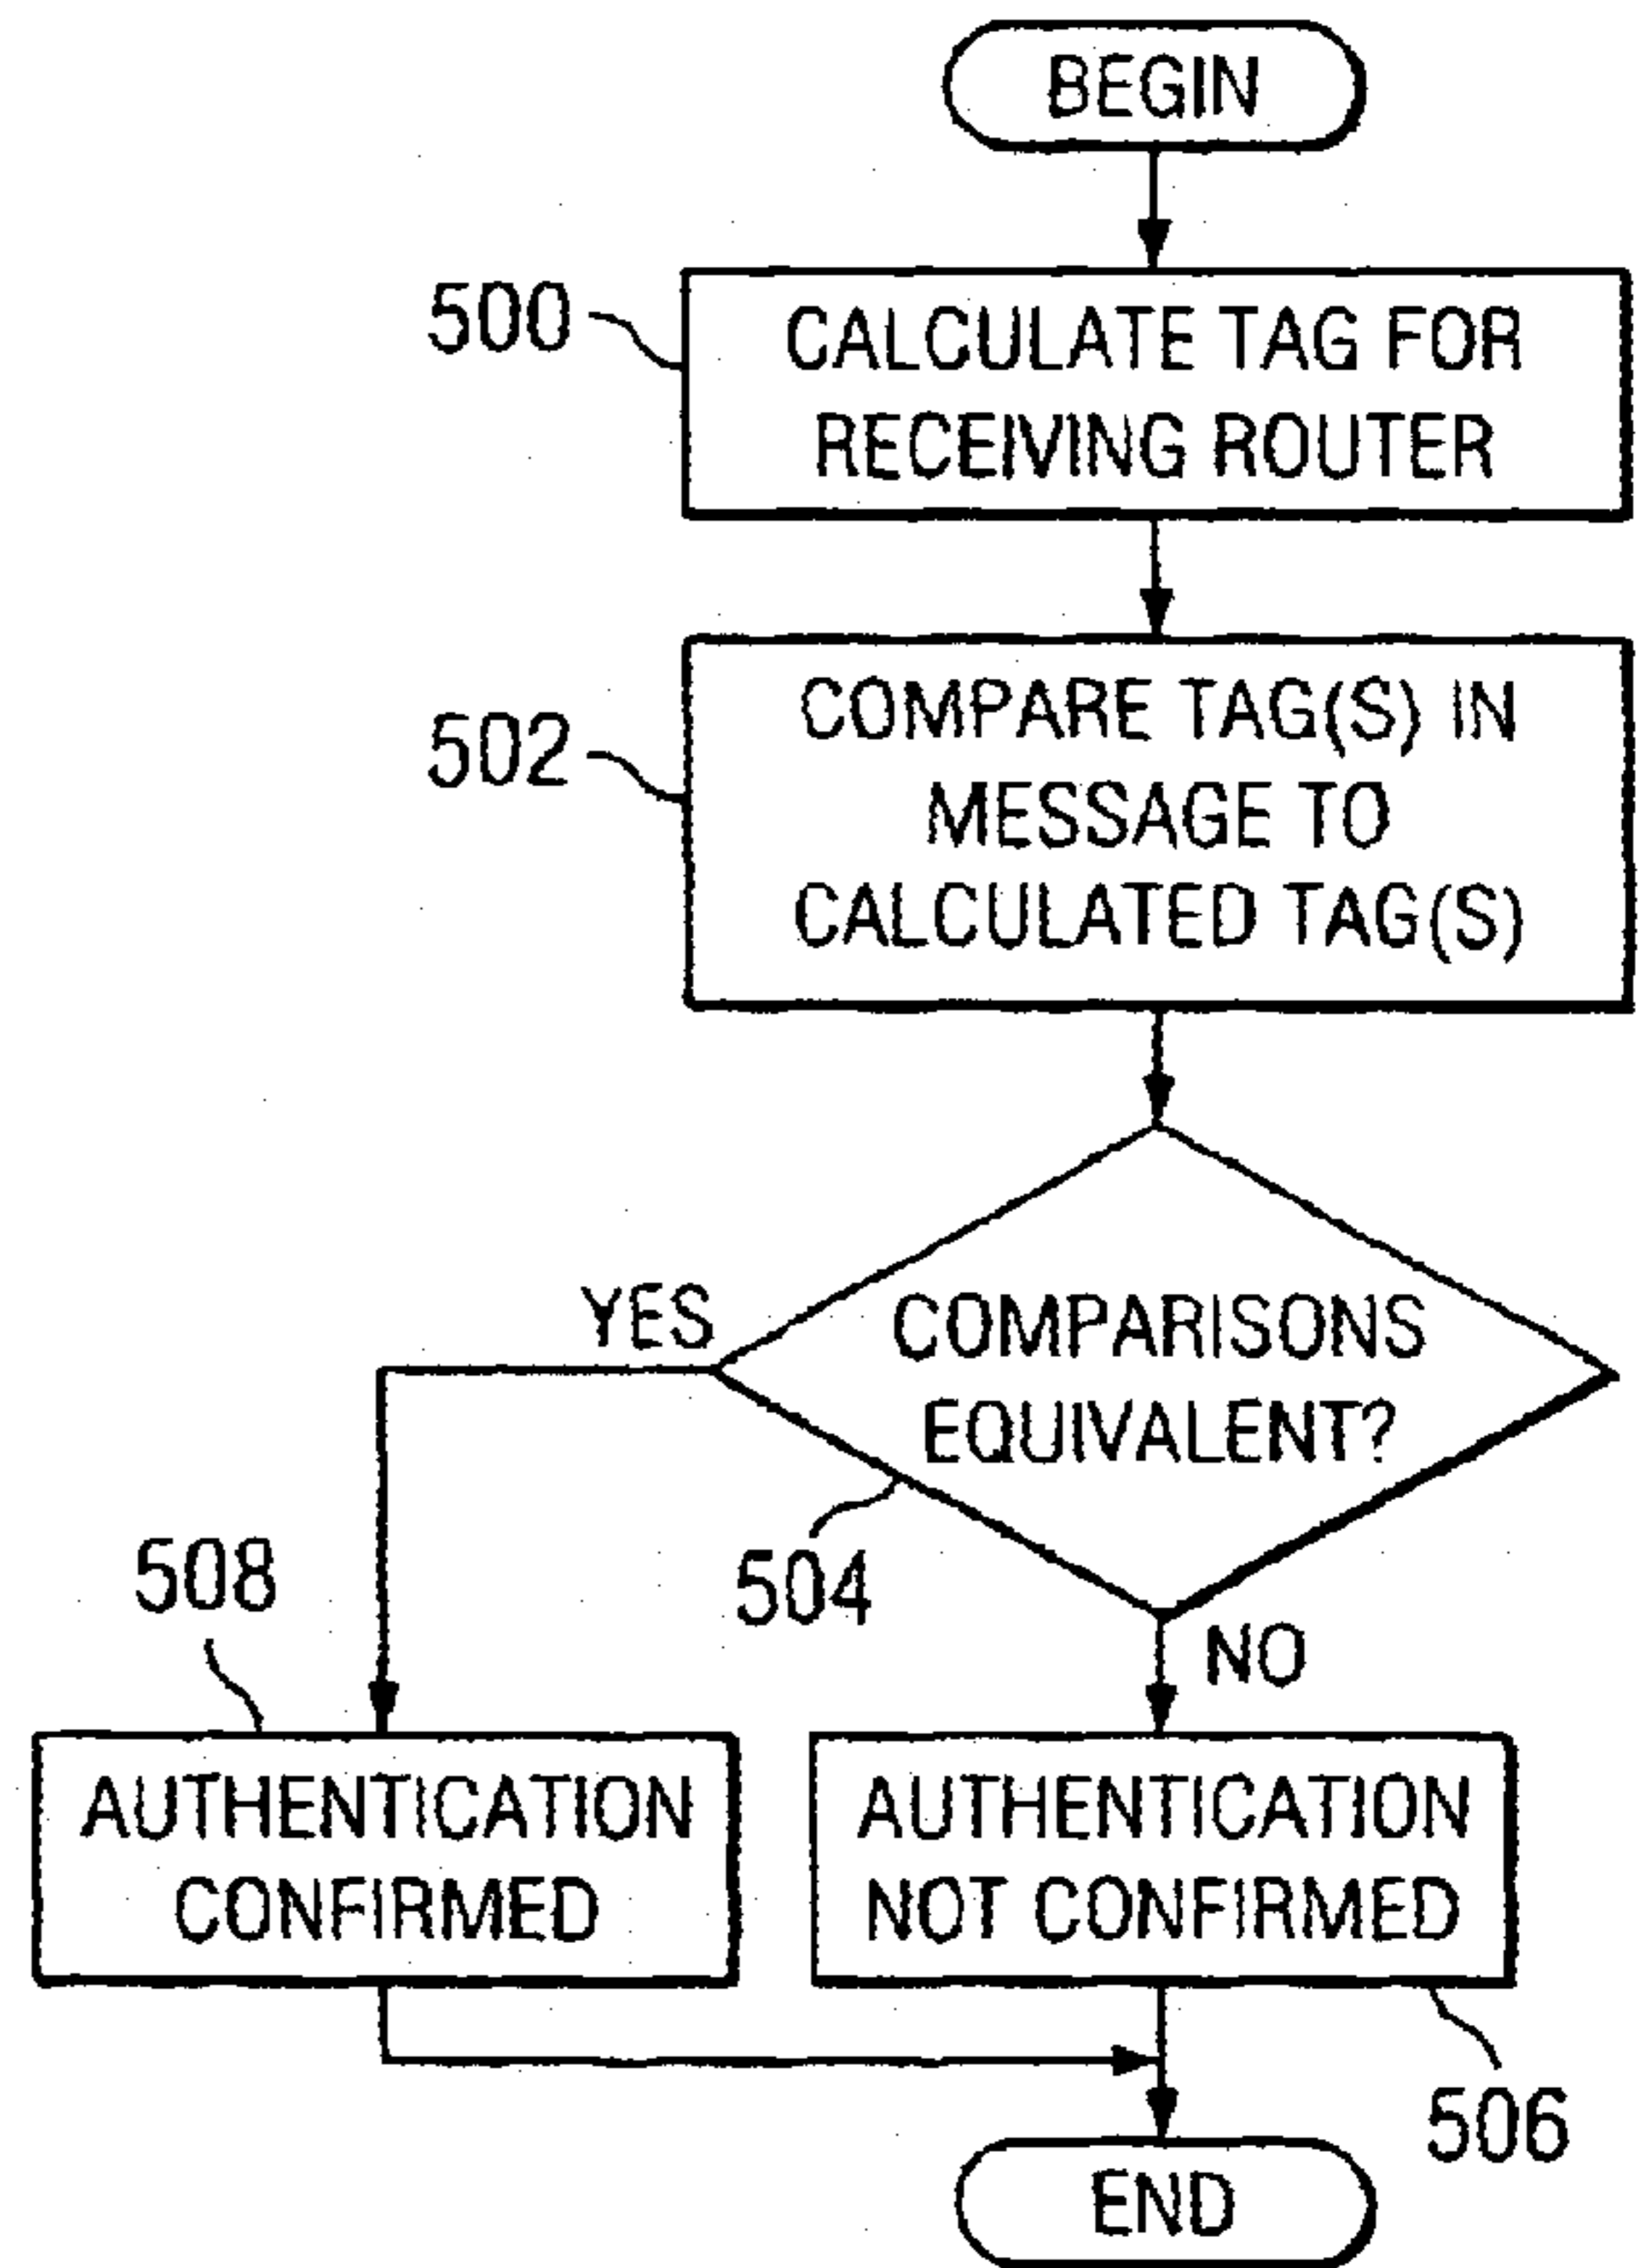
BEGIN

500

CALCULATE TAG FOR RECEIVING ROUTER

502

COMPARE TAG(S) IN MESSAGE TO CALCULATED TAG(S)

YES

COMPARISONS EQUIVALENT?

504

508

NO

AUTHENTICATION CONFIRMED

AUTHENTICATION NOT CONFIRMED

506

END